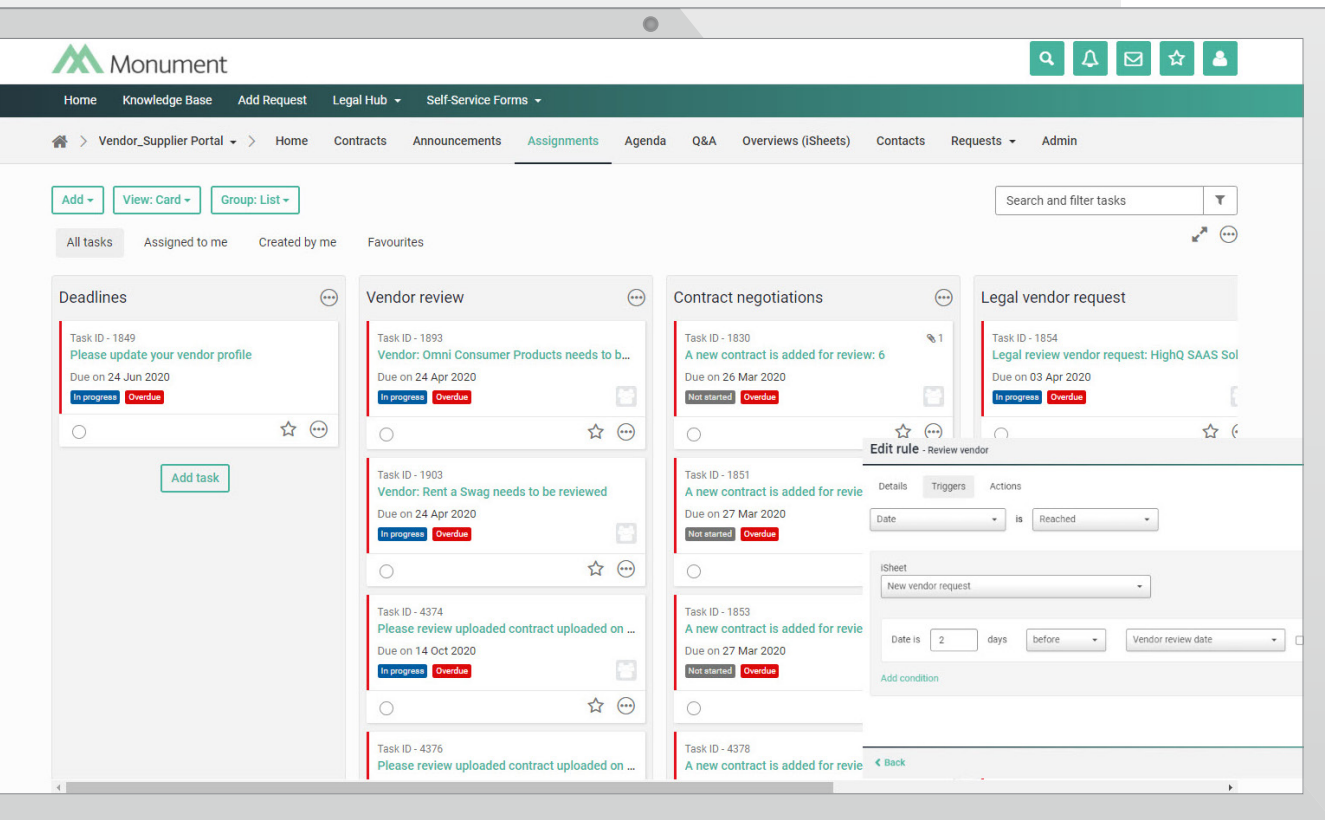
Monument

Home Knowledge Base Add Request Legal Hub ▾ Self-Service Forms ▾

Vendor_Supplier Portal ▾ > Home Contracts Announcements Assignments Agenda Q&A Overviews (iSheets) Contacts Requests ▾ Admin

Add ▾ View: Card ▾ Group: List ▾

Search and filter tasks

All tasks Assigned to me Created by me Favourites

Deadlines

Task ID - 1849
Please update your vendor profile
Due on 24 Jun 2020
In progress Overdue

Add task

Vendor review

Task ID - 1893
Vendor: Omni Consumer Products needs to b...
Due on 24 Apr 2020
In progress Overdue

Task ID - 1903
Vendor: Rent a Swag needs to be reviewed
Due on 24 Apr 2020
In progress Overdue

Task ID - 4374
Please review uploaded contract uploaded on ...
Due on 14 Oct 2020
In progress Overdue

Task ID - 4376
Please review uploaded contract uploaded on ...

Contract negotiations

Task ID - 1830
1
A new contract is added for review: 6
Due on 26 Mar 2020
Not started Overdue

Task ID - 1851
A new contract is added for revie
Due on 27 Mar 2020
Not started Overdue

Task ID - 1853
A new contract is added for revie
Due on 27 Mar 2020
Not started Overdue

Task ID - 4378
A new contract is added for revie

Legal vendor request

Task ID - 1854
Legal review vendor request: HighQ SAAS Sol
Due on 03 Apr 2020
In progress Overdue

Edit rule - Review vendor

Details Triggers Actions

Date ▾ is Reached ▾

iSheet
New vendor request ▾

Date is 2 days before ▾ Vendor review date ▾

Add condition

‹ Back